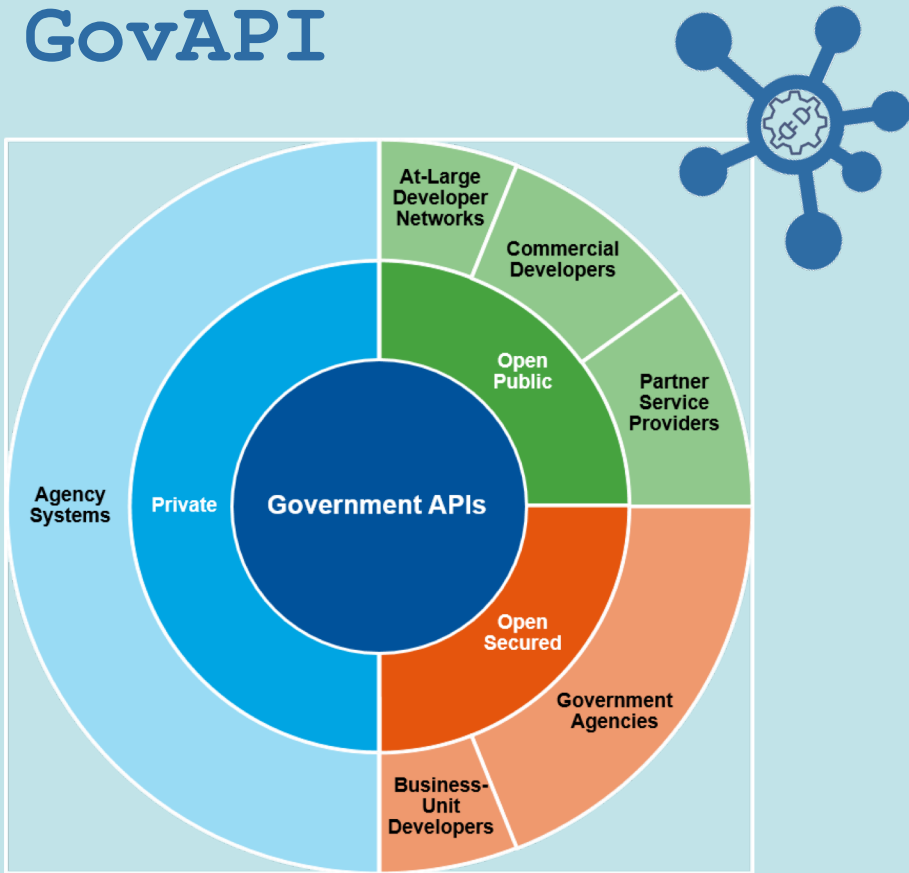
GovAPI

Government APIs

Private

Agency Systems

Open Public

At-Large Developer Networks

Commercial Developers

Partner Service Providers

Open Secured

Government Agencies

Business-Unit Developers